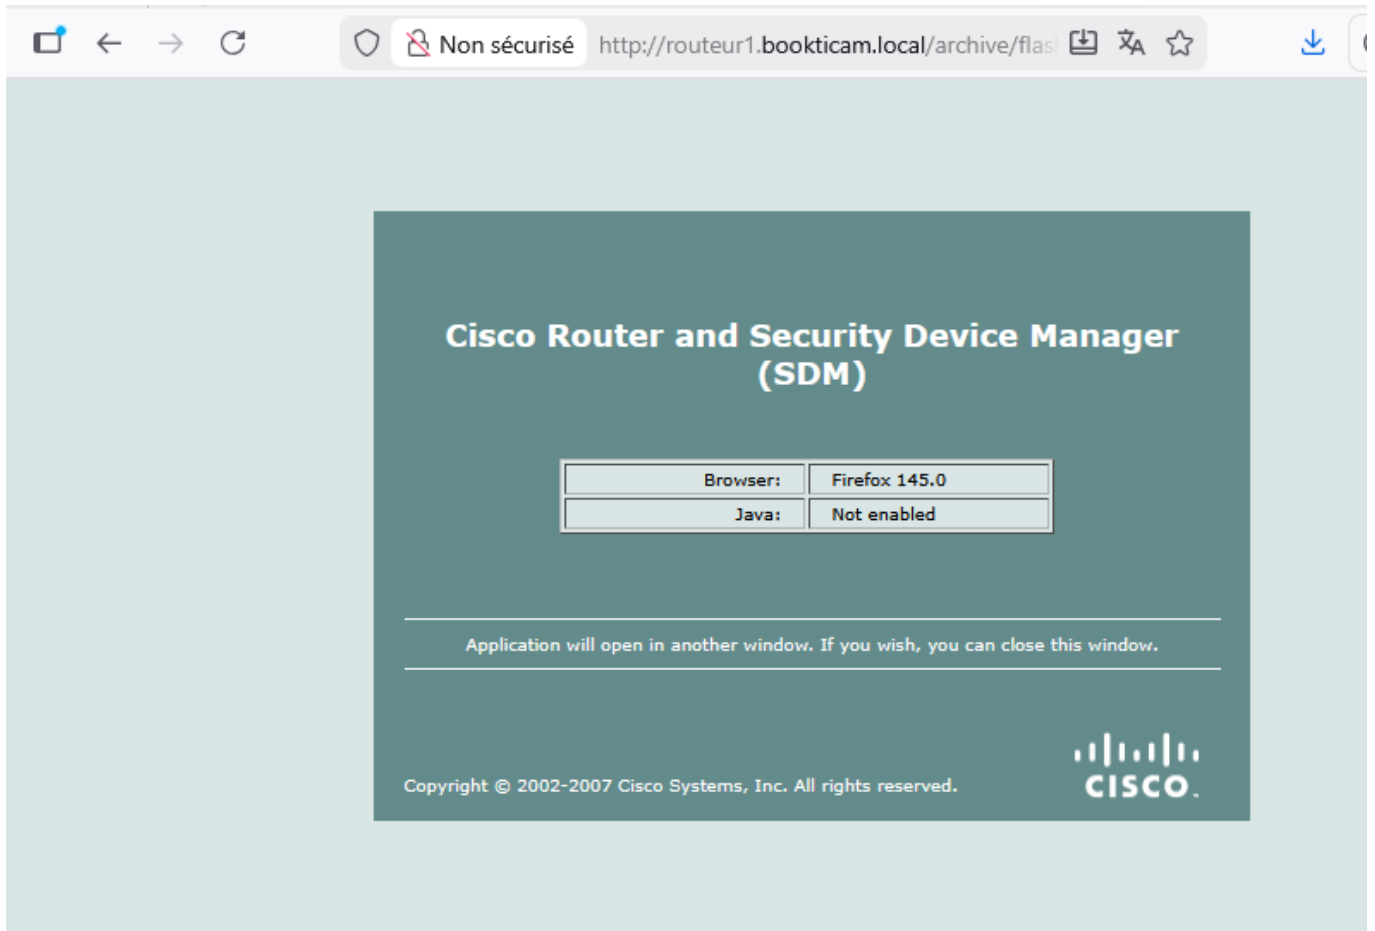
Non sécurisé http://routeur1.bookticam.local/archive/flas

Cisco Router and Security Device Manager (SDM)

| Browser: | Firefox 145.0 |
|---|---|
| Java: | Not enabled |

Application will open in another window. If you wish, you can close this window.

Copyright © 2002-2007 Cisco Systems, Inc. All rights reserved.

CISCO.